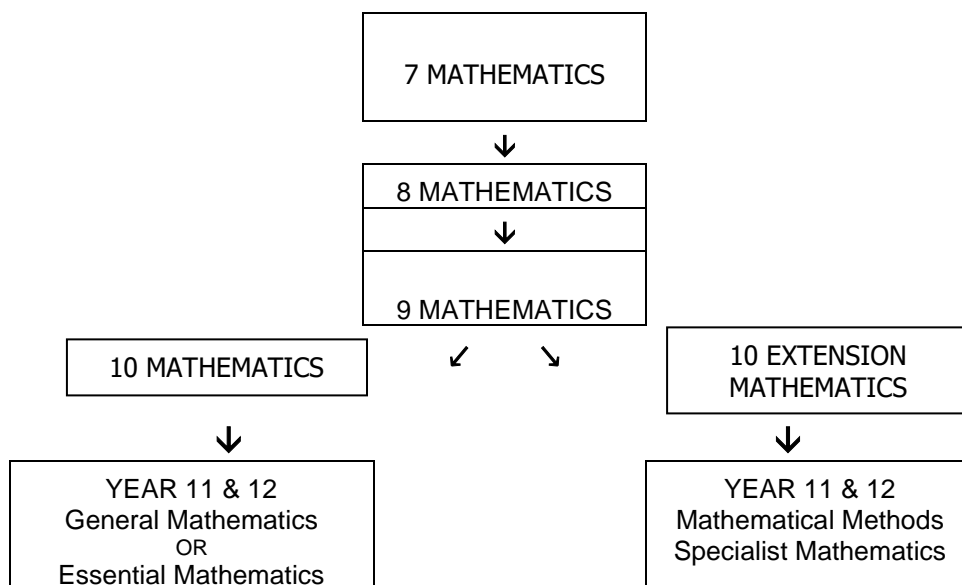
7 MATHEMATICS

8 MATHEMATICS

9 MATHEMATICS

10 MATHEMATICS

10 EXTENSION MATHEMATICS

YEAR 11 & 12
General Mathematics
OR
Essential Mathematics

YEAR 11 & 12
Mathematical Methods
Specialist Mathematics